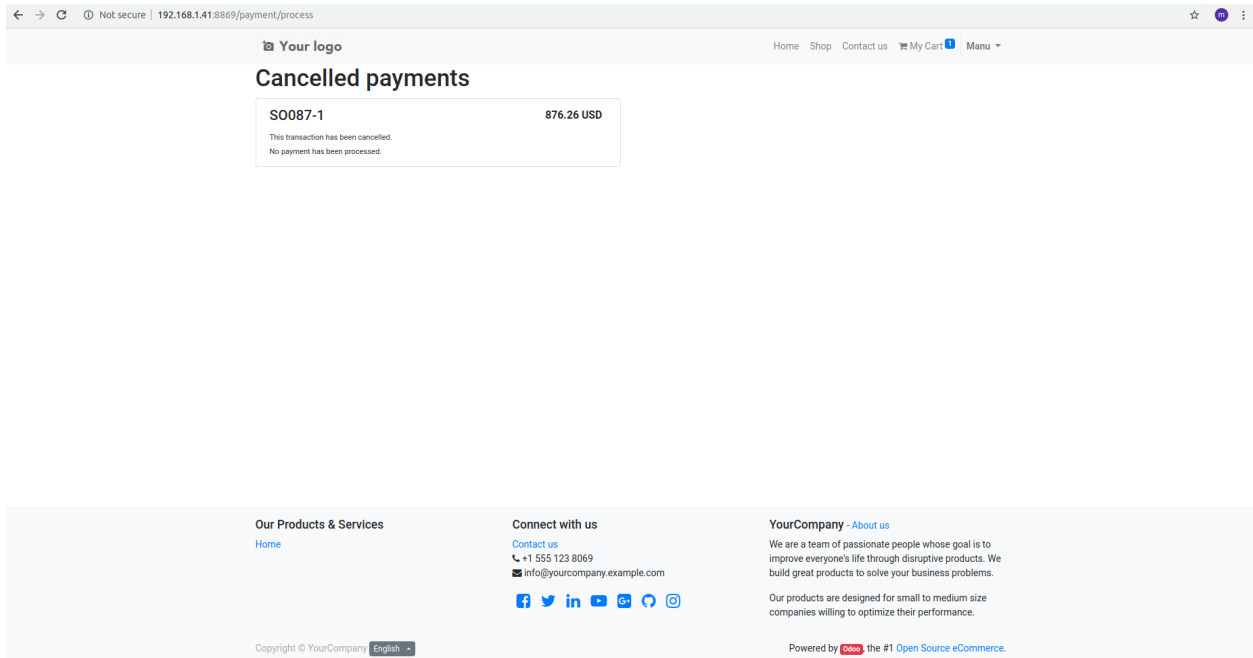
Not secure | 192.168.1.41:8869/payment/process

m

Your logo

Home Shop Contact us My Cart 1 Manu

Cancelled payments

SO087-1 876.26 USD

This transaction has been cancelled.

No payment has been processed.

Our Products & Services

Home

Connect with us

Contact us

+1 555 123 8069

info@yourcompany.example.com

YourCompany - About us

We are a team of passionate people whose goal is to improve everyone's life through disruptive products. We build great products to solve your business problems.

Our products are designed for small to medium size companies willing to optimize their performance.

Copyright © YourCompany English

Powered by Odoo, the #1 Open Source eCommerce.